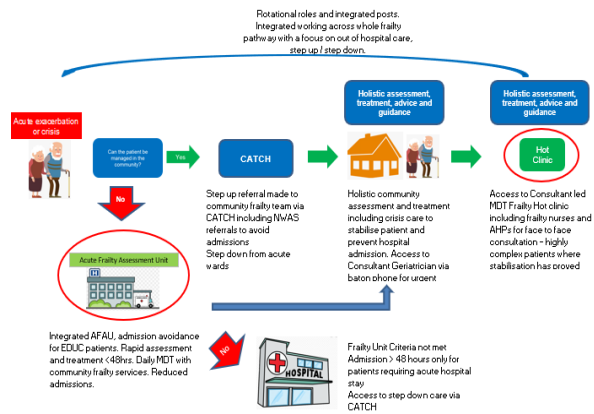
Rotational roles and integrated posts. Integrated working across whole frailty pathway with a focus on out of hospital care, step up / step down.

Acute exacerbation or crisis

Can the patient be managed in the community?

Yes

CATCH

Holistic assessment, treatment, advice and guidance

Holistic assessment, treatment, advice and guidance

Hot Clinic

No

Acute Frailty Assessment Unit

Step up referral made to community frailty team via CATCH including NWAS referrals to avoid admissions
Step down from acute wards

Holistic community assessment and treatment including crisis care to stabilise patient and prevent hospital admission. Access to Consultant Geriatrician via baton phone for urgent

Access to Consultant led MDT Frailty Hot clinic including frailty nurses and AHPs for face to face consultation - highly complex patients where stabilisation has proved

Integrated AFAU, admission avoidance for EDUC patients. Rapid assessment and treatment <48hrs. Daily MDT with community frailty services. Reduced admissions.

No

HOSPITAL

Frailty Unit Criteria not met
Admission > 48 hours only for patients requiring acute hospital stay
Access to step down care via CATCH